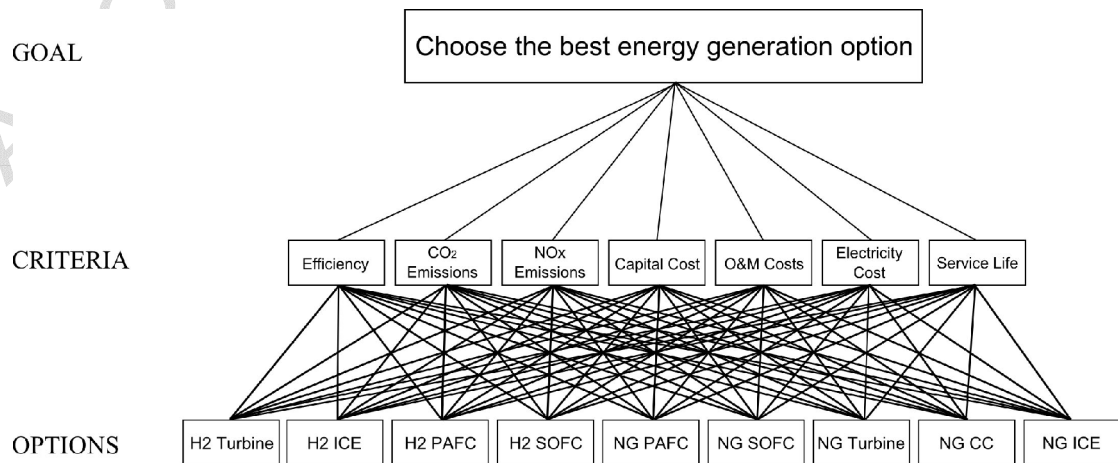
GOAL

Choose the best energy generation option

CRITERIA

Efficiency

$CO_2$ Emissions

NOx Emissions

Capital Cost

O&M Costs

Electricity Cost

Service Life

OPTIONS

H2 Turbine

H2 ICE

H2 PAFC

H2 SOFC

NG PAFC

NG SOFC

NG Turbine

NG CC

NG ICE